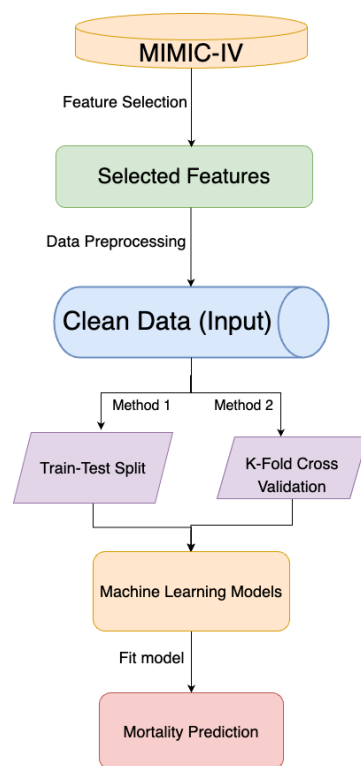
MIMIC-IV

Feature Selection

Selected Features

Data Preprocessing

Clean Data (Input)

Method 1

Method 2

Train-Test Split

K-Fold Cross Validation

Machine Learning Models

Fit model

Mortality Prediction